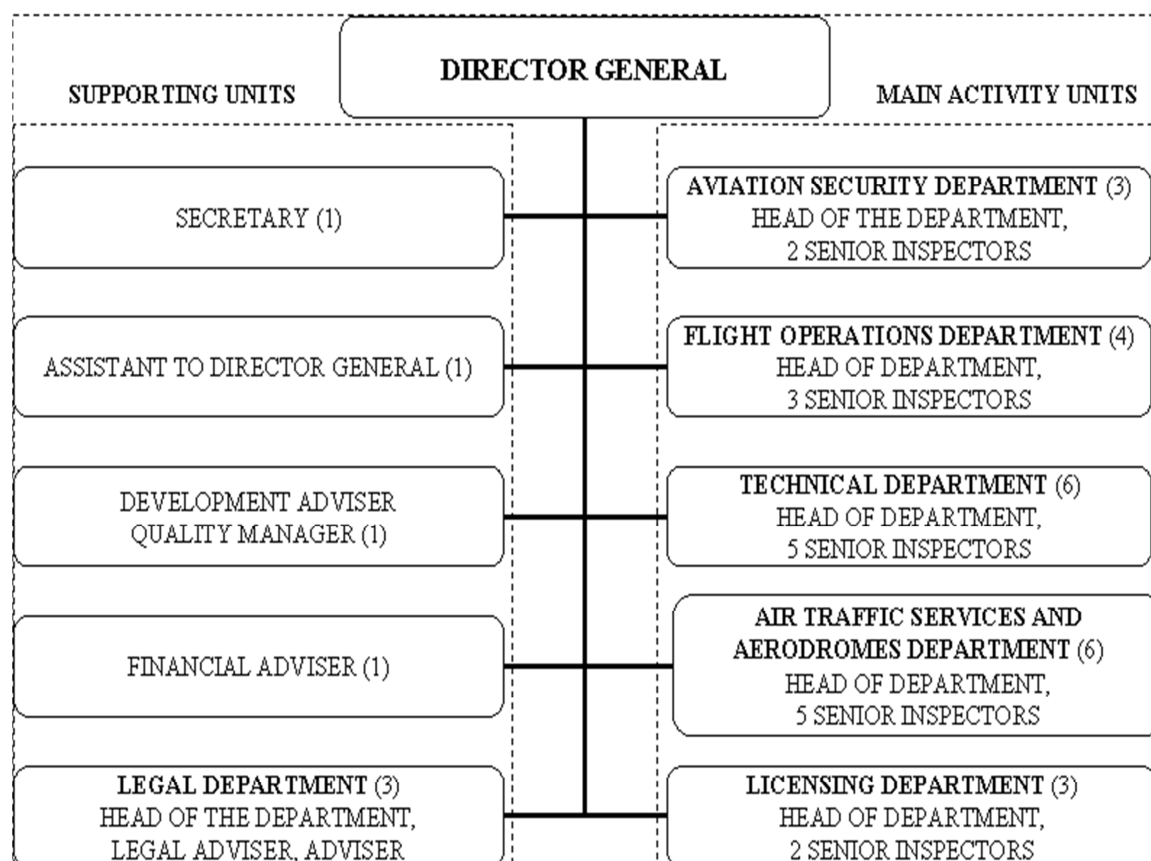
DIRECTOR GENERAL

SUPPORTING UNITS

MAIN ACTIVITY UNITS

SECRETARY (1)

ASSISTANT TO DIRECTOR GENERAL (1)

DEVELOPMENT ADVISER QUALITY MANAGER (1)

FINANCIAL ADVISER (1)

LEGAL DEPARTMENT (3) HEAD OF THE DEPARTMENT, LEGAL ADVISER, ADVISER

AVIATION SECURITY DEPARTMENT (3) HEAD OF THE DEPARTMENT, 2 SENIOR INSPECTORS

FLIGHT OPERATIONS DEPARTMENT (4) HEAD OF DEPARTMENT, 3 SENIOR INSPECTORS

TECHNICAL DEPARTMENT (6) HEAD OF DEPARTMENT, 5 SENIOR INSPECTORS

AIR TRAFFIC SERVICES AND AERODROMES DEPARTMENT (6) HEAD OF DEPARTMENT, 5 SENIOR INSPECTORS

LICENSING DEPARTMENT (3) HEAD OF DEPARTMENT, 2 SENIOR INSPECTORS